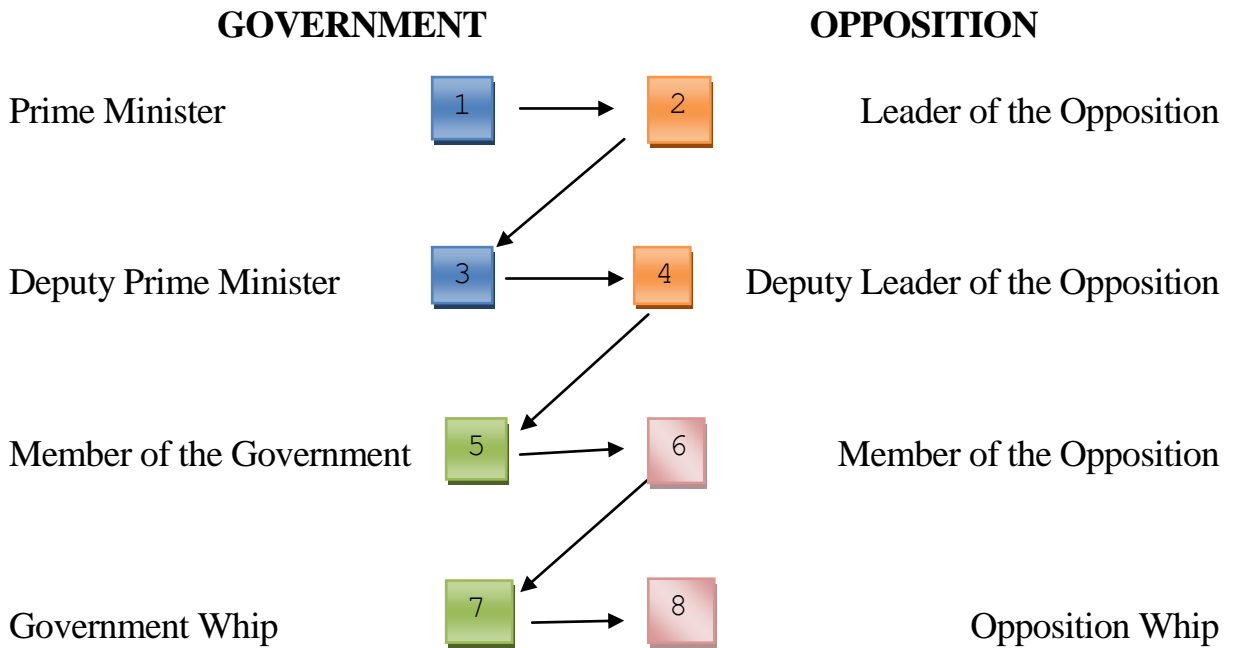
GOVERNMENT

OPPOSITION

Prime Minister 1 2 Leader of the Opposition

Deputy Prime Minister 3 4 Deputy Leader of the Opposition

Member of the Government 5 6 Member of the Opposition

Government Whip 7 8 Opposition Whip